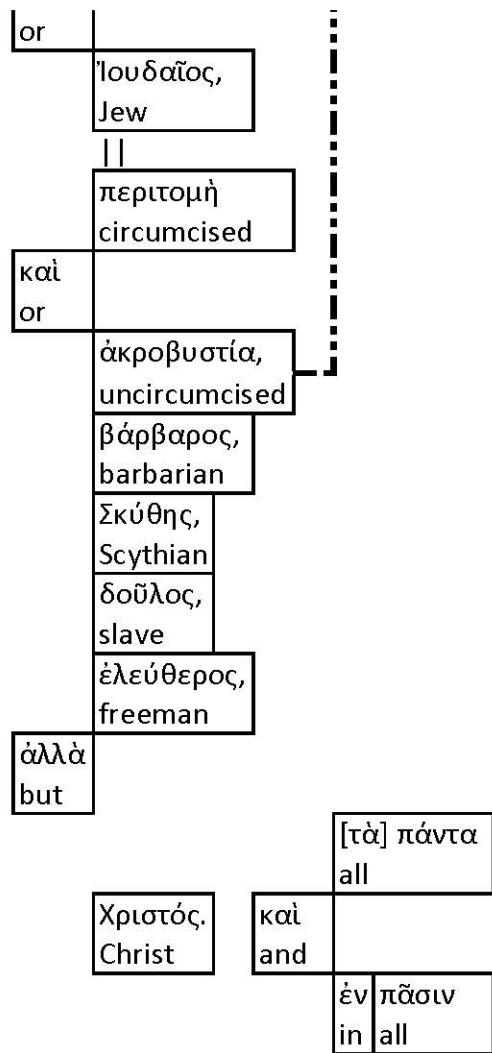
or

Ἰουδαῖος, Jew

||

περιτομὴ circumcised

καὶ or

ἀκροβυστία, uncircumcised

βάρβαρος, barbarian

Σκύθης, Scythian

δοῦλος, slave

ἐλεύθερος, freeman

ἀλλὰ but

[τὰ] πάντα all

Χριστός. Christ

καὶ and

ἐν in

πᾶσιν all